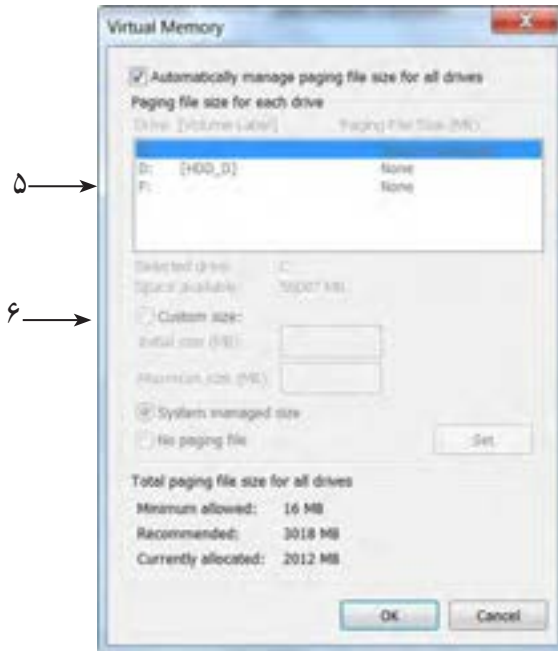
Virtual Memory

Automatically manage paging file size for all drives

Paging file size for each drive

Drive [Volume Label] Paging File Size (MB)

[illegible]

D: [HDD_D] None

F: None

۵

Selected drive: C:

Space available: 59007 MB

۶

Custom size:

Initial size (MB):

Maximum size (MB):

System managed size

No paging file

Set

Total paging file size for all drives

Minimum allowed: 16 MB

Recommended: 3018 MB

Currently allocated: 2012 MB

OK

Cancel